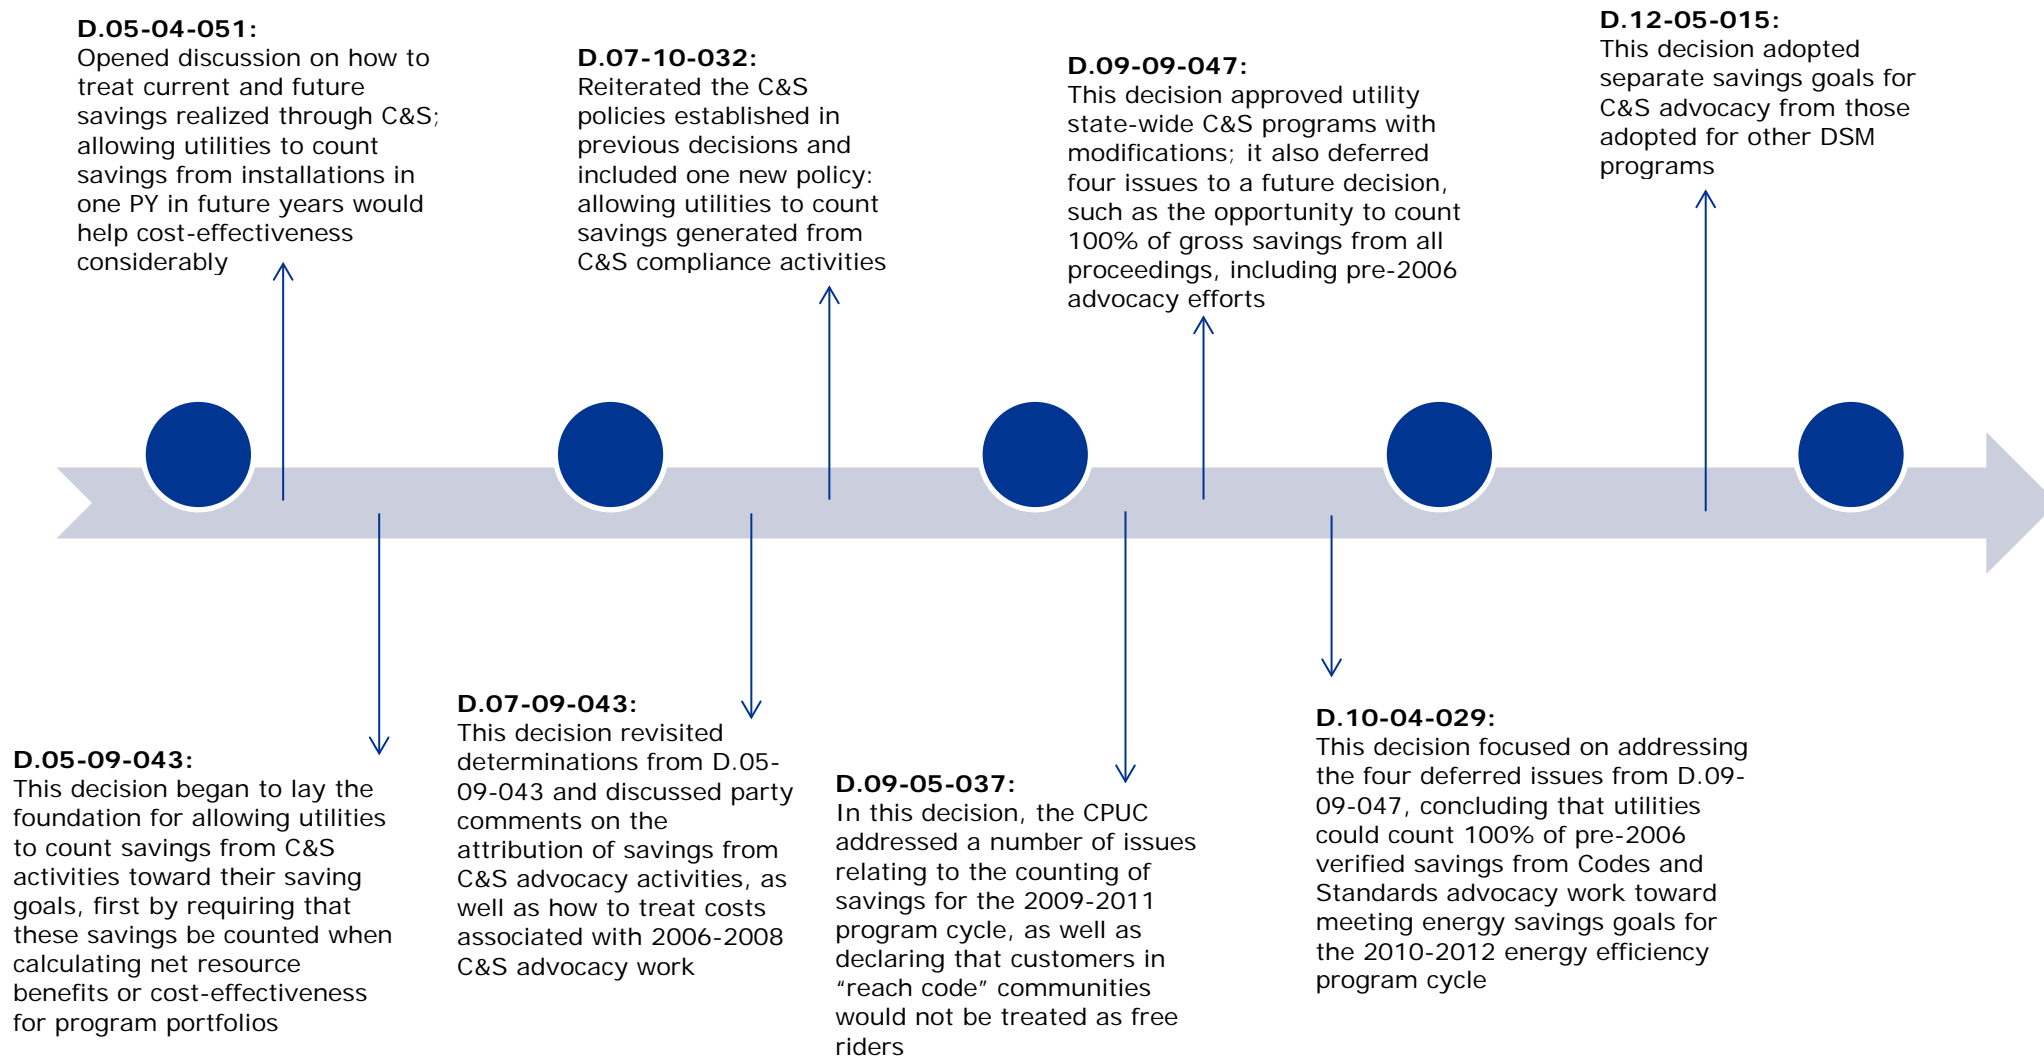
**D.05-04-051:**
Opened discussion on how to treat current and future savings realized through C&S; allowing utilities to count savings from installations in one PY in future years would help cost-effectiveness considerably

**D.05-09-043:**
This decision began to lay the foundation for allowing utilities to count savings from C&S activities toward their saving goals, first by requiring that these savings be counted when calculating net resource benefits or cost-effectiveness for program portfolios

**D.07-10-032:**
Reiterated the C&S policies established in previous decisions and included one new policy: allowing utilities to count savings generated from C&S compliance activities

**D.07-09-043:**
This decision revisited determinations from D.05-09-043 and discussed party comments on the attribution of savings from C&S advocacy activities, as well as how to treat costs associated with 2006-2008 C&S advocacy work

**D.09-09-047:**
This decision approved utility state-wide C&S programs with modifications; it also deferred four issues to a future decision, such as the opportunity to count 100% of gross savings from all proceedings, including pre-2006 advocacy efforts

**D.09-05-037:**
In this decision, the CPUC addressed a number of issues relating to the counting of savings for the 2009-2011 program cycle, as well as declaring that customers in “reach code” communities would not be treated as free riders

**D.12-05-015:**
This decision adopted separate savings goals for C&S advocacy from those adopted for other DSM programs

**D.10-04-029:**
This decision focused on addressing the four deferred issues from D.09-09-047, concluding that utilities could count 100% of pre-2006 verified savings from Codes and Standards advocacy work toward meeting energy savings goals for the 2010-2012 energy efficiency program cycle